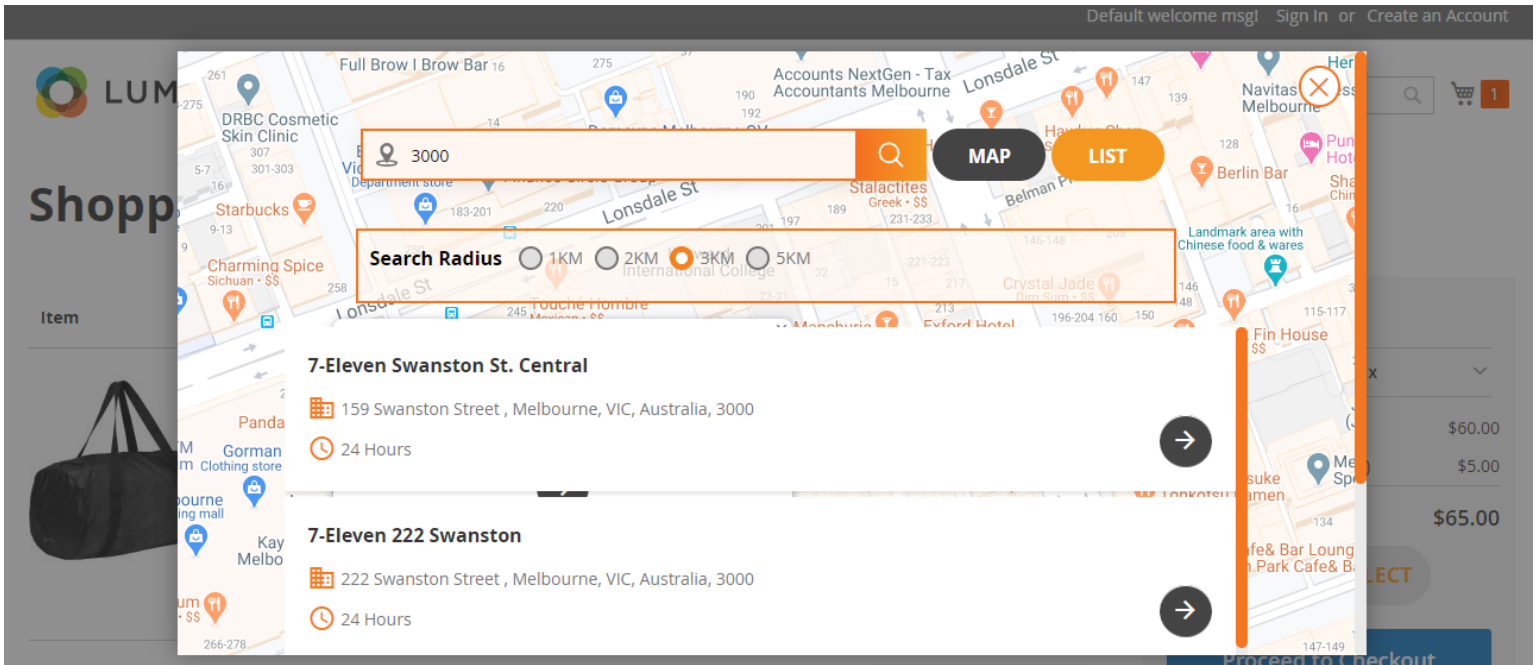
Default welcome msg! Sign In or Create an Account

LUM

1

Shopp

Item

3000

MAP

LIST

Search Radius 1KM 2KM 3KM 5KM

7-Eleven Swanston St. Central

159 Swanston Street , Melbourne, VIC, Australia, 3000

24 Hours

7-Eleven 222 Swanston

222 Swanston Street , Melbourne, VIC, Australia, 3000

24 Hours

$60.00

$5.00

$65.00

Full Brow I Brow Bar

DRBC Cosmetic Skin Clinic

Starbucks

Charming Spice

Accounts NextGen - Tax Accountants Melbourne

Lonsdale St

Stalactites

Belman Pl

Navitas Melbourne

Berlin Bar

Landmark area with Chinese food & wares

Crystal Jade

International College

Touche Hombre

Fin House

Oxford Hotel

Gorman Clothing store

Panda

Tonkotsu Ramen

Proceed to Checkout